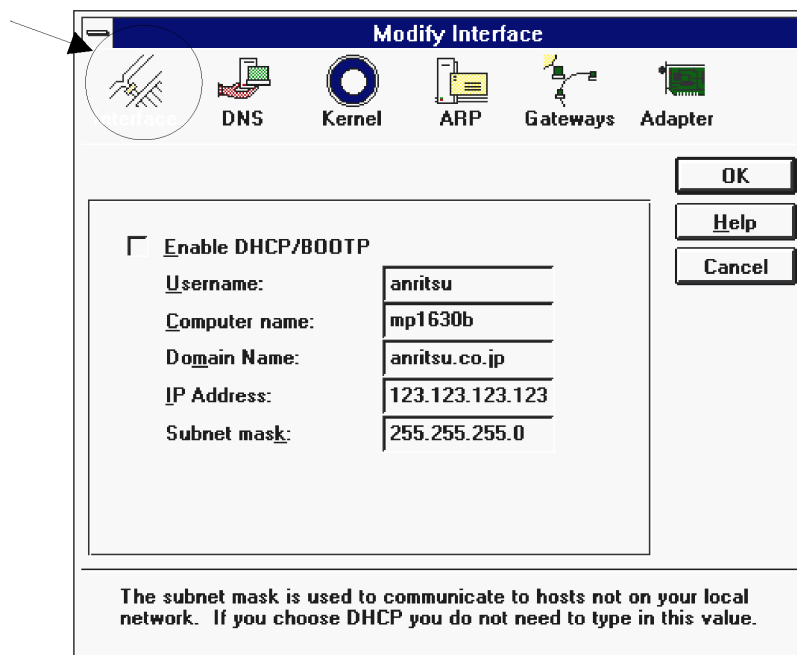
Modify Interface

Interface DNS Kernel ARP Gateways Adapter

OK

Help

Cancel

Enable DHCP/BOOTP

Username: anritsu

Computer name: mp1630b

Domain Name: anritsu.co.jp

IP Address: 123.123.123.123

Subnet mask: 255.255.255.0

The subnet mask is used to communicate to hosts not on your local network. If you choose DHCP you do not need to type in this value.